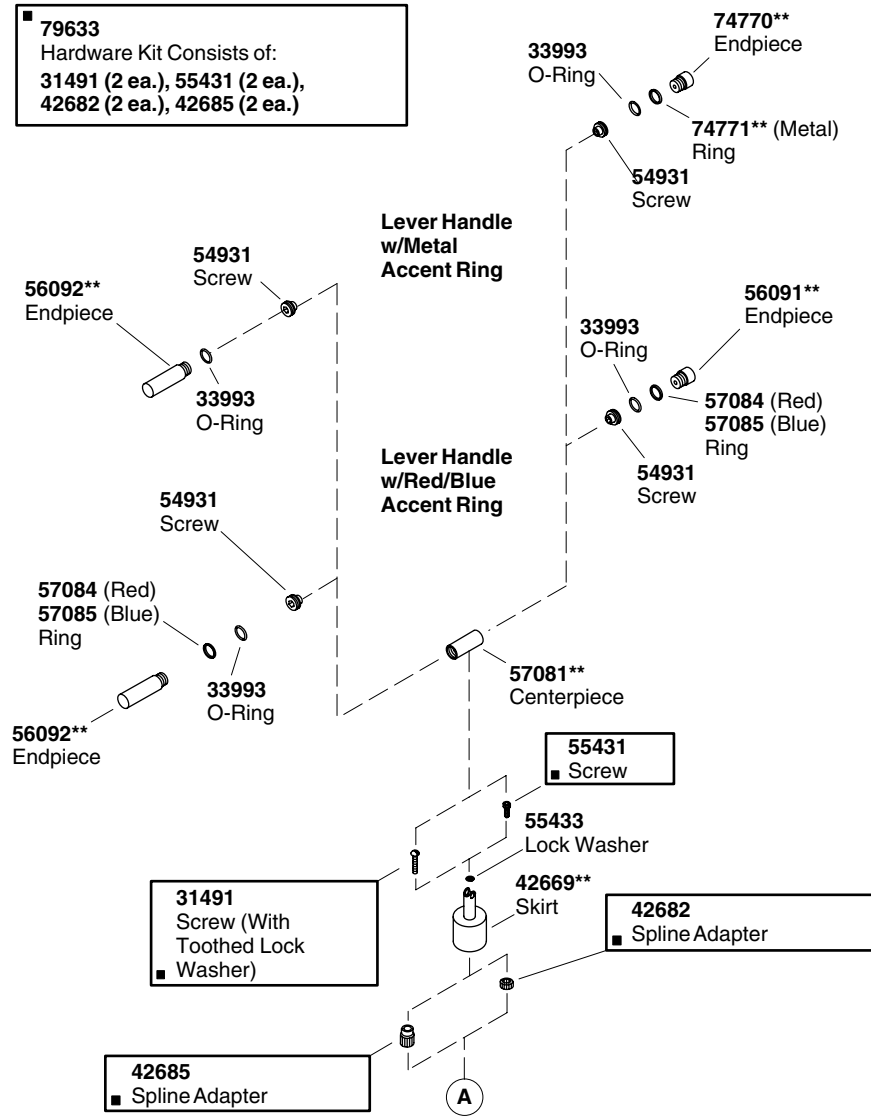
■ 79633
Hardware Kit Consists of:
31491 (2 ea.), 55431 (2 ea.), 42682 (2 ea.), 42685 (2 ea.)

33993
O-Ring

74770**
Endpiece

74771** (Metal)
Ring

54931
Screw

Lever Handle
w/Metal
Accent Ring

54931
Screw

56092**
Endpiece

33993
O-Ring

56091**
Endpiece

33993
O-Ring

57084 (Red)
57085 (Blue)
Ring

54931
Screw

Lever Handle
w/Red/Blue
Accent Ring

54931
Screw

57084 (Red)
57085 (Blue)
Ring

33993
O-Ring

56092**
Endpiece

57081**
Centerpiece

55431
■ Screw

55433
Lock Washer

31491
Screw (With
Toothed Lock
■ Washer)

42669**
Skirt

42682
■ Spline Adapter

42685
■ Spline Adapter

A